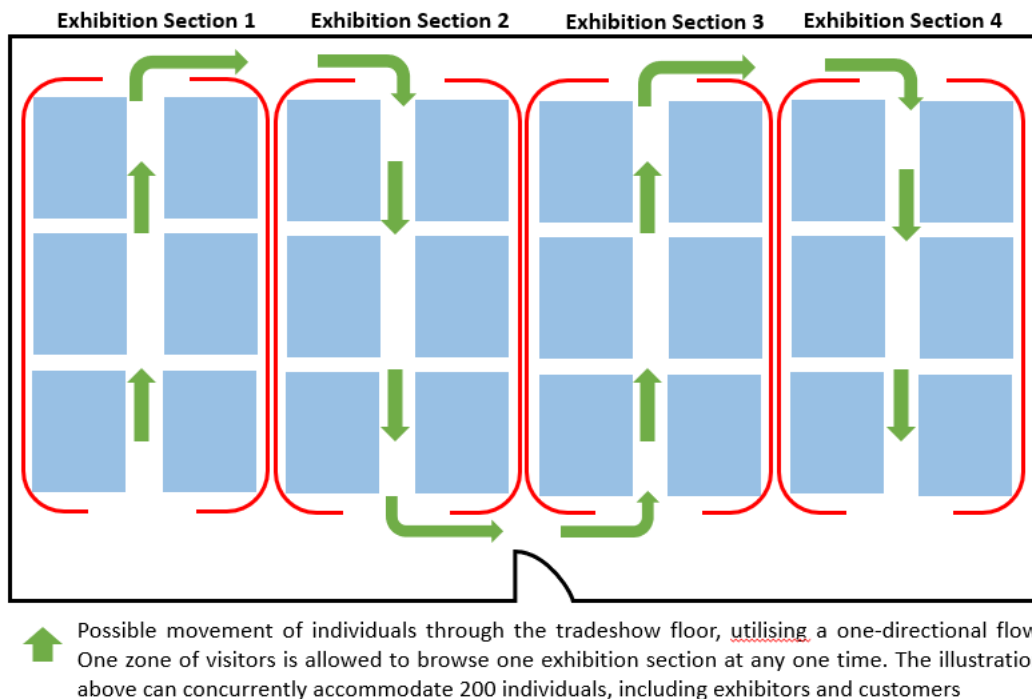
Exhibition Section 1 Exhibition Section 2 Exhibition Section 3 Exhibition Section 4

Possible movement of individuals through the tradeshow floor, utilising a one-directional flow. One zone of visitors is allowed to browse one exhibition section at any one time. The illustration above can concurrently accommodate 200 individuals, including exhibitors and customers